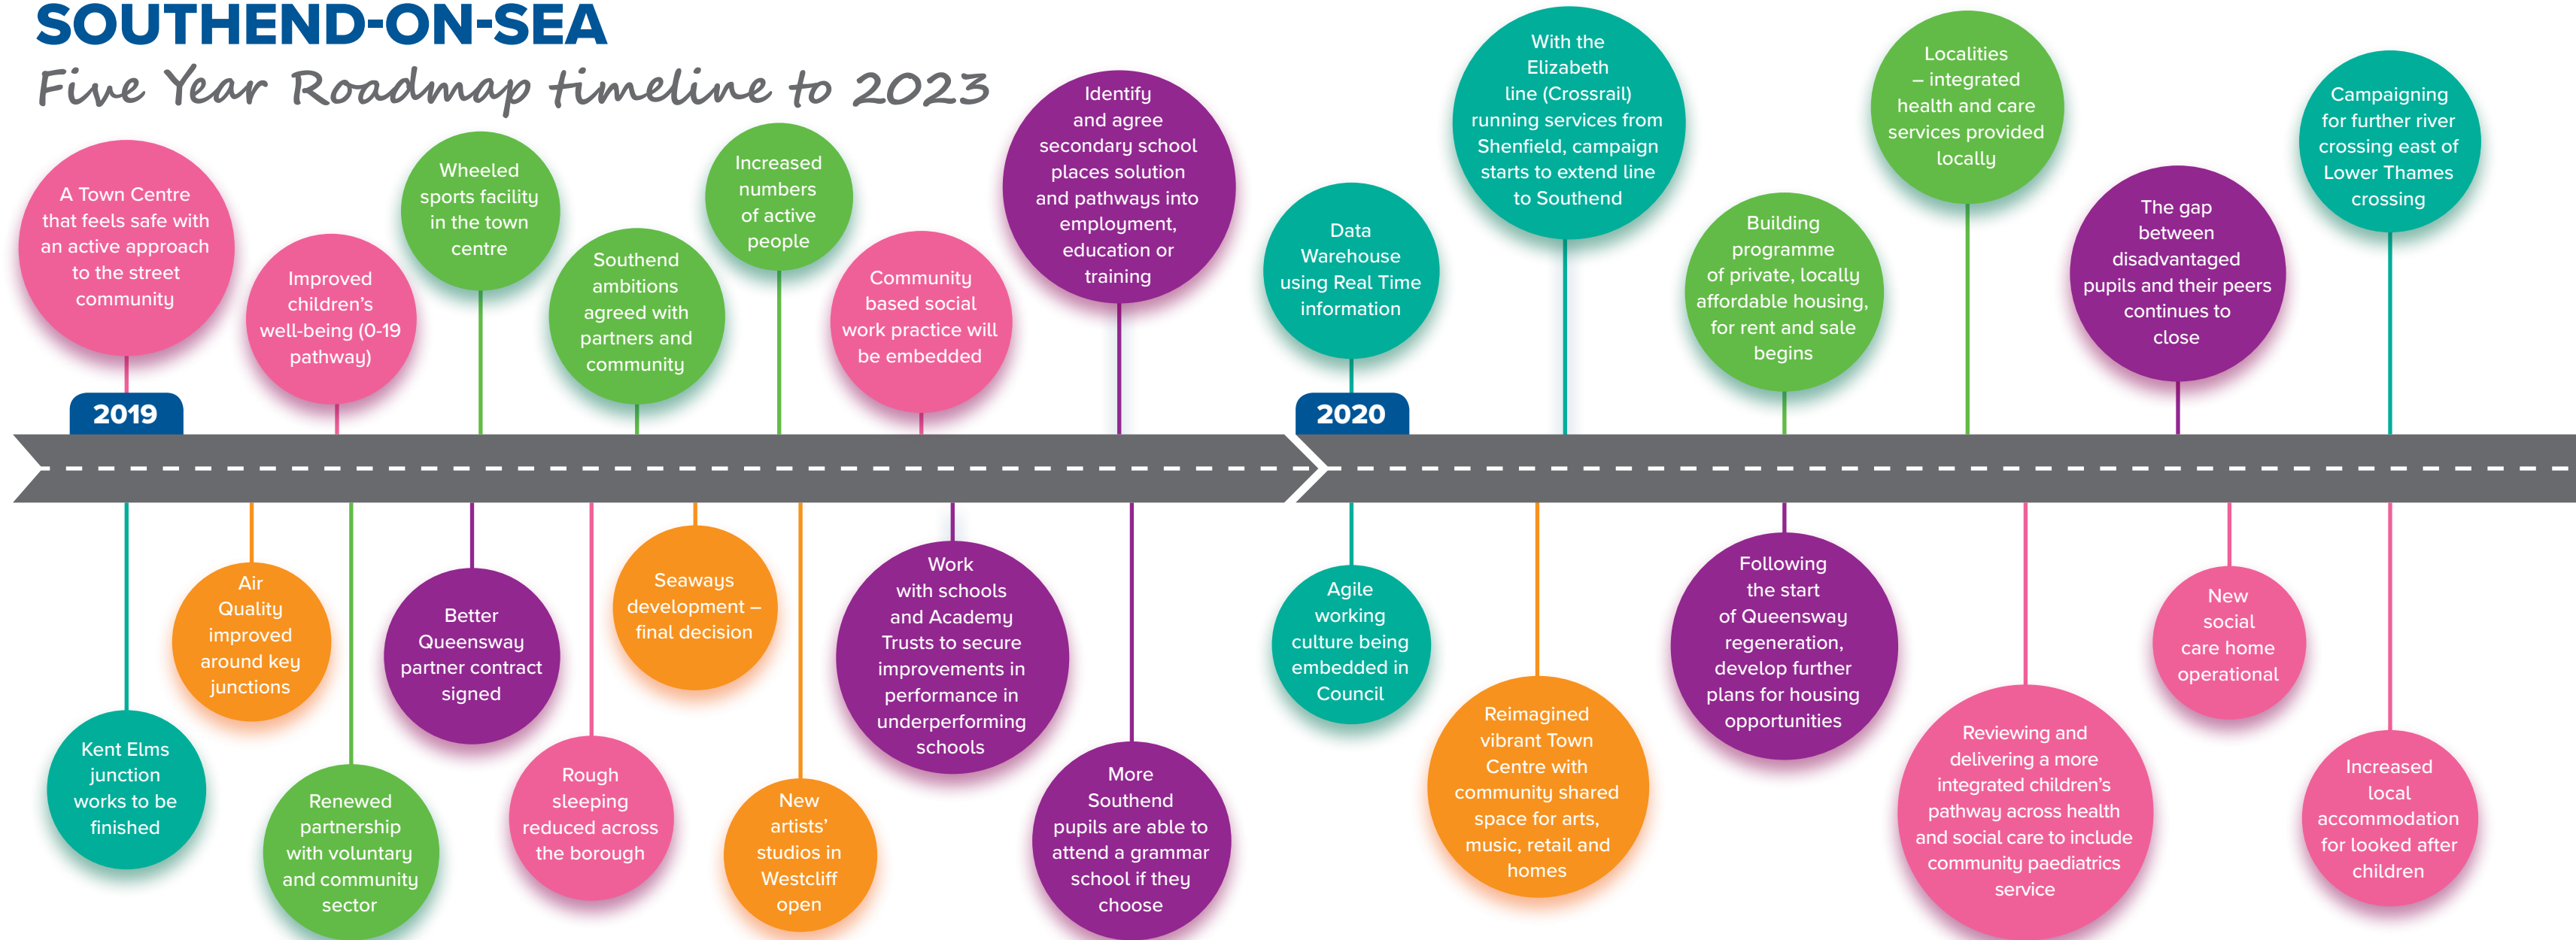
SOUTHEND-ON-SEA

Five Year Roadmap timeline to 2023

A Town Centre that feels safe with an active approach to the street community

Improved children's well-being (0-19 pathway)

Wheeled sports facility in the town centre

Southend ambitions agreed with partners and community

Increased numbers of active people

Community based social work practice will be embedded

Identify and agree secondary school places solution and pathways into employment, education or training

Data Warehouse using Real Time information

With the Elizabeth line (Crossrail) running services from Shenfield, campaign starts to extend line to Southend

Building programme of private, locally affordable housing, for rent and sale begins

Localities – integrated health and care services provided locally

The gap between disadvantaged pupils and their peers continues to close

Campaigning for further river crossing east of Lower Thames crossing

2019

2020

Kent Elms junction works to be finished

Air Quality improved around key junctions

Renewed partnership with voluntary and community sector

Better Queensway partner contract signed

Rough sleeping reduced across the borough

Seaways development – final decision

New artists' studios in Westcliff open

Work with schools and Academy Trusts to secure improvements in performance in underperforming schools

More Southend pupils are able to attend a grammar school if they choose

Agile working culture being embedded in Council

Reimagined vibrant Town Centre with community shared space for arts, music, retail and homes

Following the start of Queensway regeneration, develop further plans for housing opportunities

Reviewing and delivering a more integrated children's pathway across health and social care to include community paediatrics service

New social care home operational

Increased local accommodation for looked after children